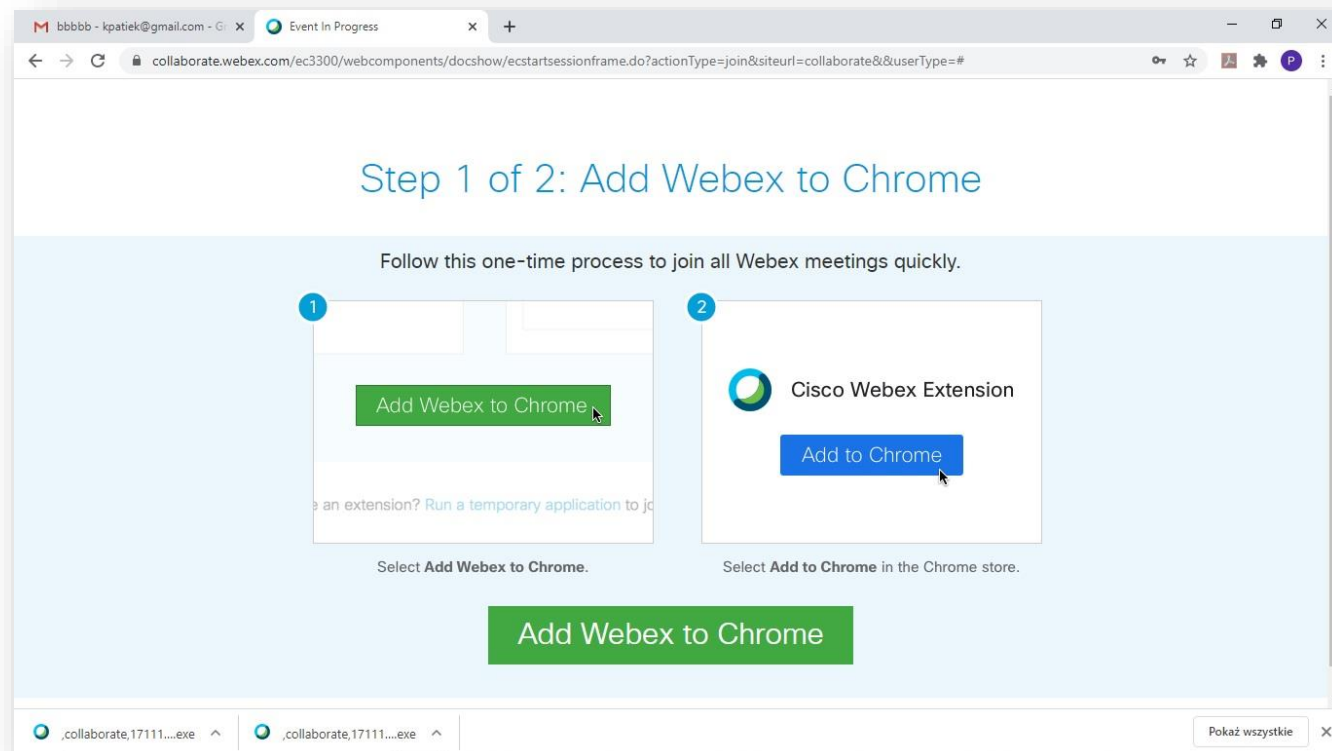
bbbbb - kpatiek@gmail.com - G
Event In Progress
collaborate.webex.com/ec3300/webcomponents/docshow/ecstartsessionframe.do?actionType=join&siteurl=collaborate&&userType=#

Step 1 of 2: Add Webex to Chrome

Follow this one-time process to join all Webex meetings quickly.

1

Add Webex to Chrome

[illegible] an extension? Run a temporary application to jo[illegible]

Select **Add Webex to Chrome**.

2

Cisco Webex Extension

Add to Chrome

Select **Add to Chrome** in the Chrome store.

Add Webex to Chrome

,collaborate,17111....exe
,collaborate,17111....exe
Pokaż wszystkie